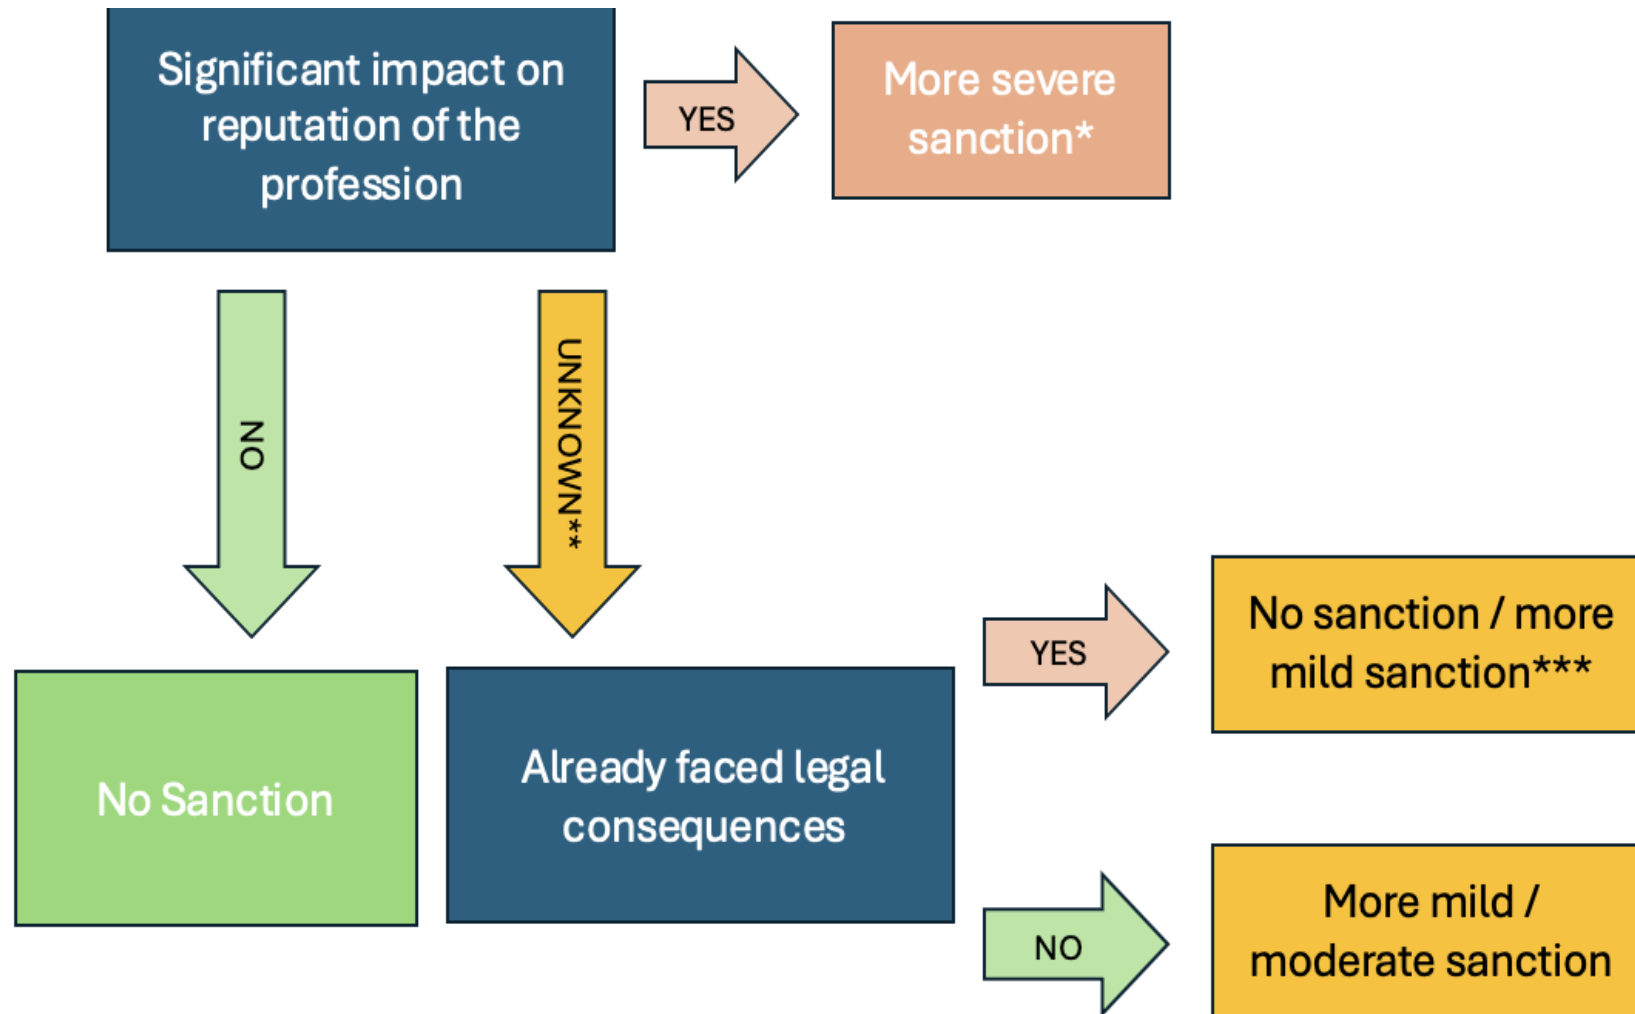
Significant impact on reputation of the profession

YES

More severe sanction*

NO

UNKNOWN**

No Sanction

Already faced legal consequences

YES

No sanction / more mild sanction***

NO

More mild / moderate sanction